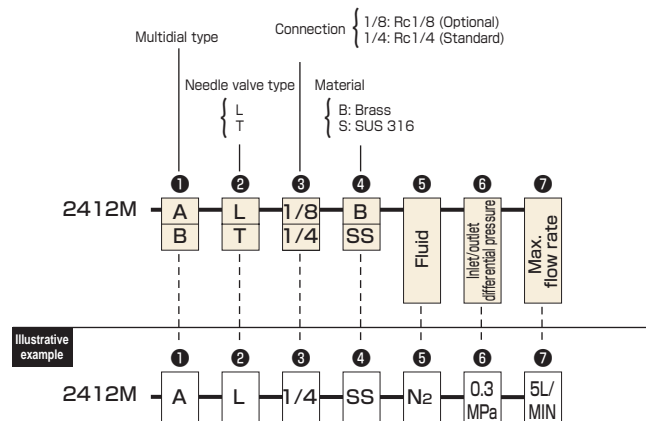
Connection { 1/8: Rc1/8 (Optional)
1/4: Rc1/4 (Standard)

Multidial type

Needle valve type
{ L
T

Material
{ B: Brass
S: SUS 316

❶ ❷ ❸ ❹ ❺ ❻ ❼

2412M – A/B – L/T – 1/8 / 1/4 – B/SS – Fluid – Inlet/outlet differential pressure – Max. flow rate

Illustrative example

❶ ❷ ❸ ❹ ❺ ❻ ❼

2412M – A – L – 1/4 – SS – $N_2$ – 0.3 MPa – 5L/ MIN